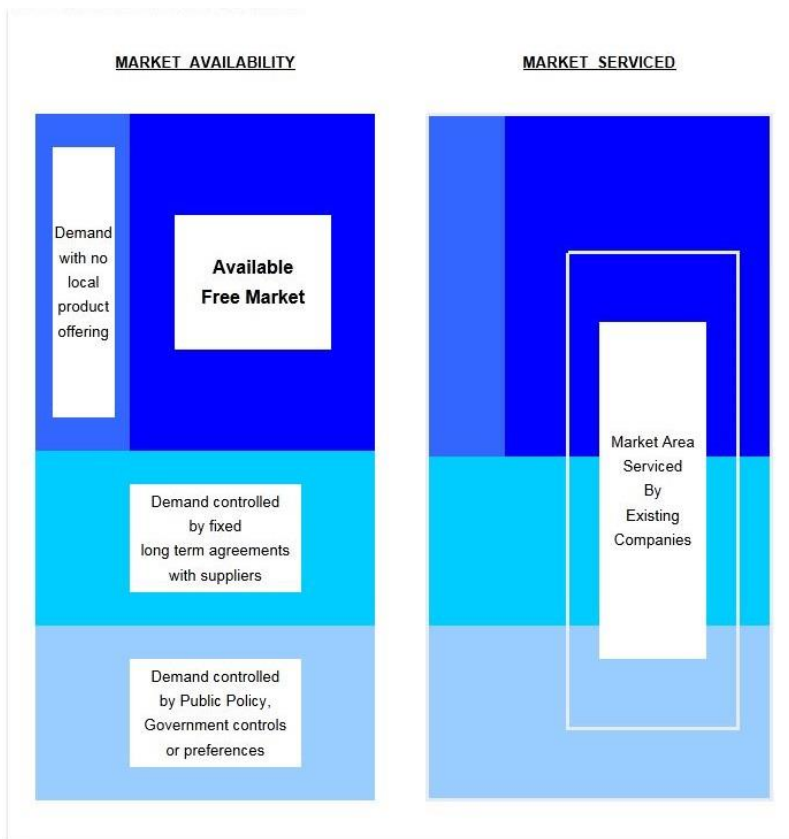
MARKET AVAILABILITY

MARKET SERVICED

Demand with no local product offering

Available Free Market

Demand controlled by fixed long term agreements with suppliers

Demand controlled by Public Policy, Government controls or preferences

Market Area Serviced By Existing Companies